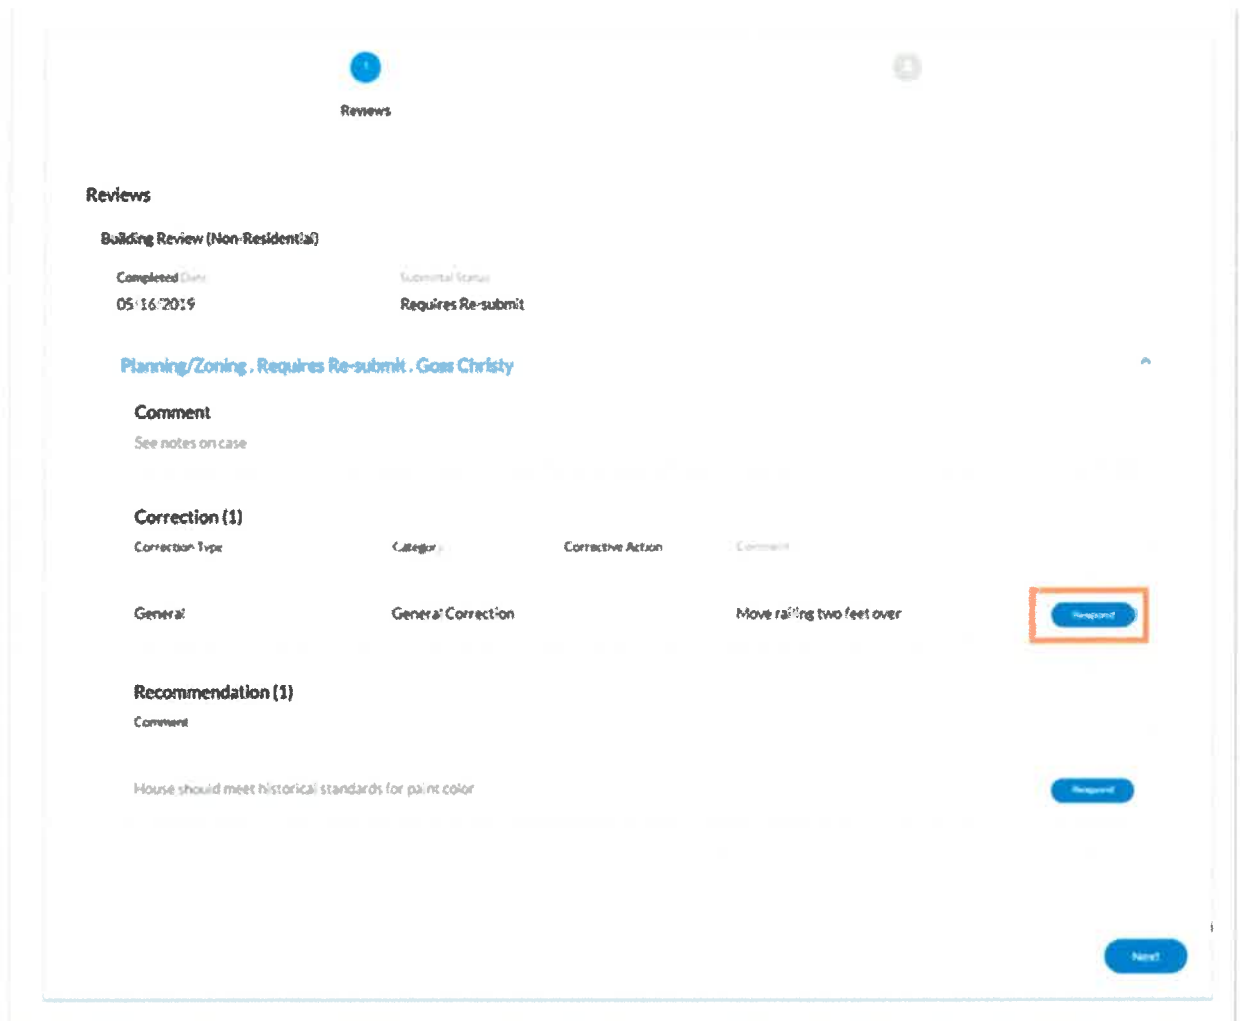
1

Reviews

Reviews

Building Review (Non-Residential)

Completed Date
05/16/2019

Submittal Status
Requires Re-submit

Planning/Zoning . Requires Re-submit . Goss Christy

Comment
See notes on case

Correction (1)

| Correction Type | Category | Corrective Action | Comment | |
|---|---|---|---|---|
| General | General Correction | | Move railing two feet over | Respond |

Recommendation (1)

Comment

House should meet historical standards for paint color

Respond

Next